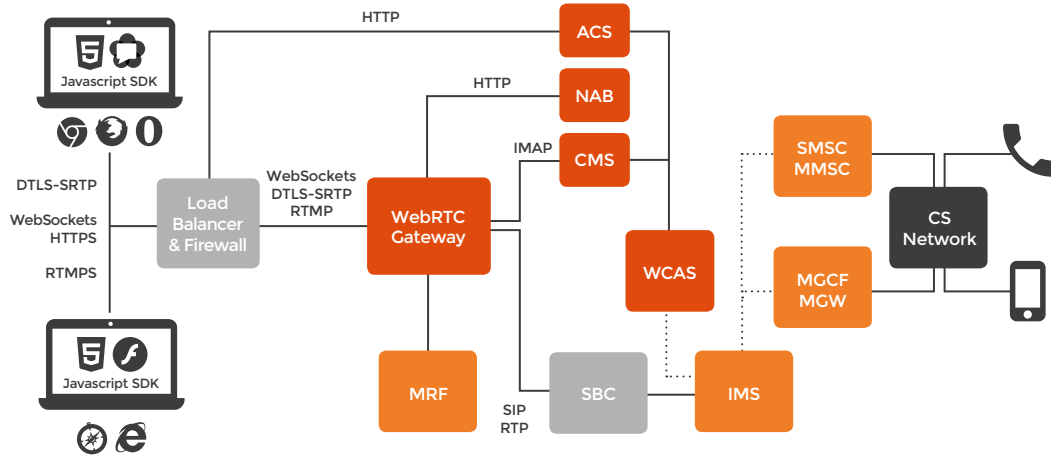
Javascript SDK

DTLS-SRTP

WebSockets
HTTPS

RTMPS

Javascript SDK

Load
Balancer
& Firewall

HTTP

HTTP

IMAP

WebSockets
DTLS-SRTP
RTMP

WebRTC
Gateway

ACS

NAB

CMS

WCAS

MRF

SIP
RTP

SBC

IMS

SMSC
MMSC

MGCF
MGW

CS
Network